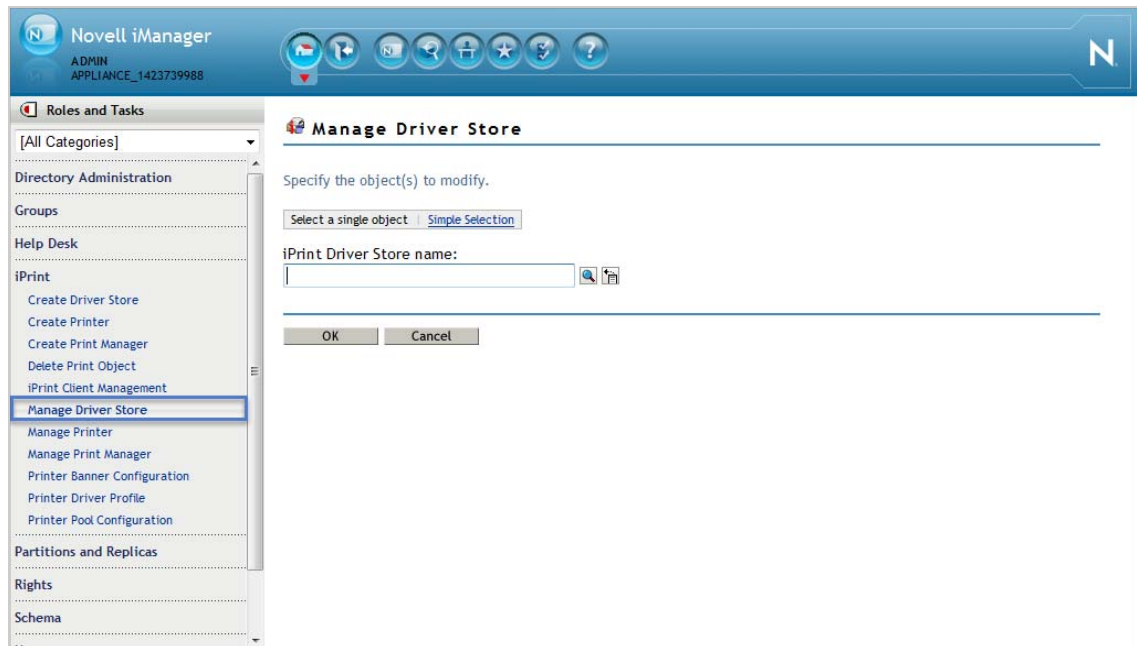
Novell iManager
ADMIN
APPLIANCE_1423739988

N

Roles and Tasks

[All Categories]

Directory Administration

Groups

Help Desk

iPrint

Create Driver Store

Create Printer

Create Print Manager

Delete Print Object

iPrint Client Management

Manage Driver Store

Manage Printer

Manage Print Manager

Printer Banner Configuration

Printer Driver Profile

Printer Pool Configuration

Partitions and Replicas

Rights

Schema

Manage Driver Store

Specify the object(s) to modify.

Select a single object | Simple Selection

iPrint Driver Store name:

OK Cancel